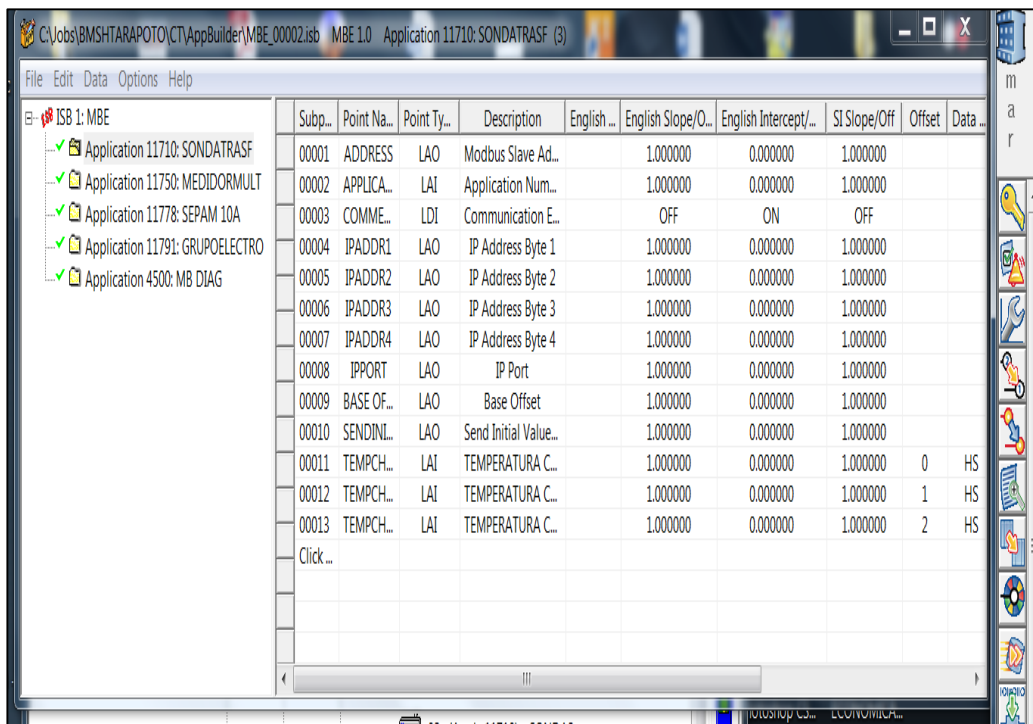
C:\Jobs\BMSHTARAPOTO\CT\AppBuilder\MBE_00002.isb MBE 1.0 Application 11710: SONDATRASF (3)

File Edit Data Options Help

ISB 1: MBE
Application 11710: SONDATRASF
Application 11750: MEDIDORMULT
Application 11778: SEPAM 10A
Application 11791: GRUPOELECTRO
Application 4500: MB DIAG

| Subp... | Point Na... | Point Ty... | Description | English ... | English Slope/O... | English Intercept/... | SI Slope/Off | Offset | Data ... |
|---|---|---|---|---|---|---|---|---|---|
| 00001 | ADDRESS | LAO | Modbus Slave Ad... | | 1.000000 | 0.000000 | 1.000000 | | |
| 00002 | APPLICA... | LAI | Application Num... | | 1.000000 | 0.000000 | 1.000000 | | |
| 00003 | COMME... | LDI | Communication E... | | OFF | ON | OFF | | |
| 00004 | IPADDR1 | LAO | IP Address Byte 1 | | 1.000000 | 0.000000 | 1.000000 | | |
| 00005 | IPADDR2 | LAO | IP Address Byte 2 | | 1.000000 | 0.000000 | 1.000000 | | |
| 00006 | IPADDR3 | LAO | IP Address Byte 3 | | 1.000000 | 0.000000 | 1.000000 | | |
| 00007 | IPADDR4 | LAO | IP Address Byte 4 | | 1.000000 | 0.000000 | 1.000000 | | |
| 00008 | IPPORT | LAO | IP Port | | 1.000000 | 0.000000 | 1.000000 | | |
| 00009 | BASE OF... | LAO | Base Offset | | 1.000000 | 0.000000 | 1.000000 | | |
| 00010 | SENDINI... | LAO | Send Initial Value... | | 1.000000 | 0.000000 | 1.000000 | | |
| 00011 | TEMPCH... | LAI | TEMPERATURA C... | | 1.000000 | 0.000000 | 1.000000 | 0 | HS |
| 00012 | TEMPCH... | LAI | TEMPERATURA C... | | 1.000000 | 0.000000 | 1.000000 | 1 | HS |
| 00013 | TEMPCH... | LAI | TEMPERATURA C... | | 1.000000 | 0.000000 | 1.000000 | 2 | HS |
| Click ... | | | | | | | | | |

m a r